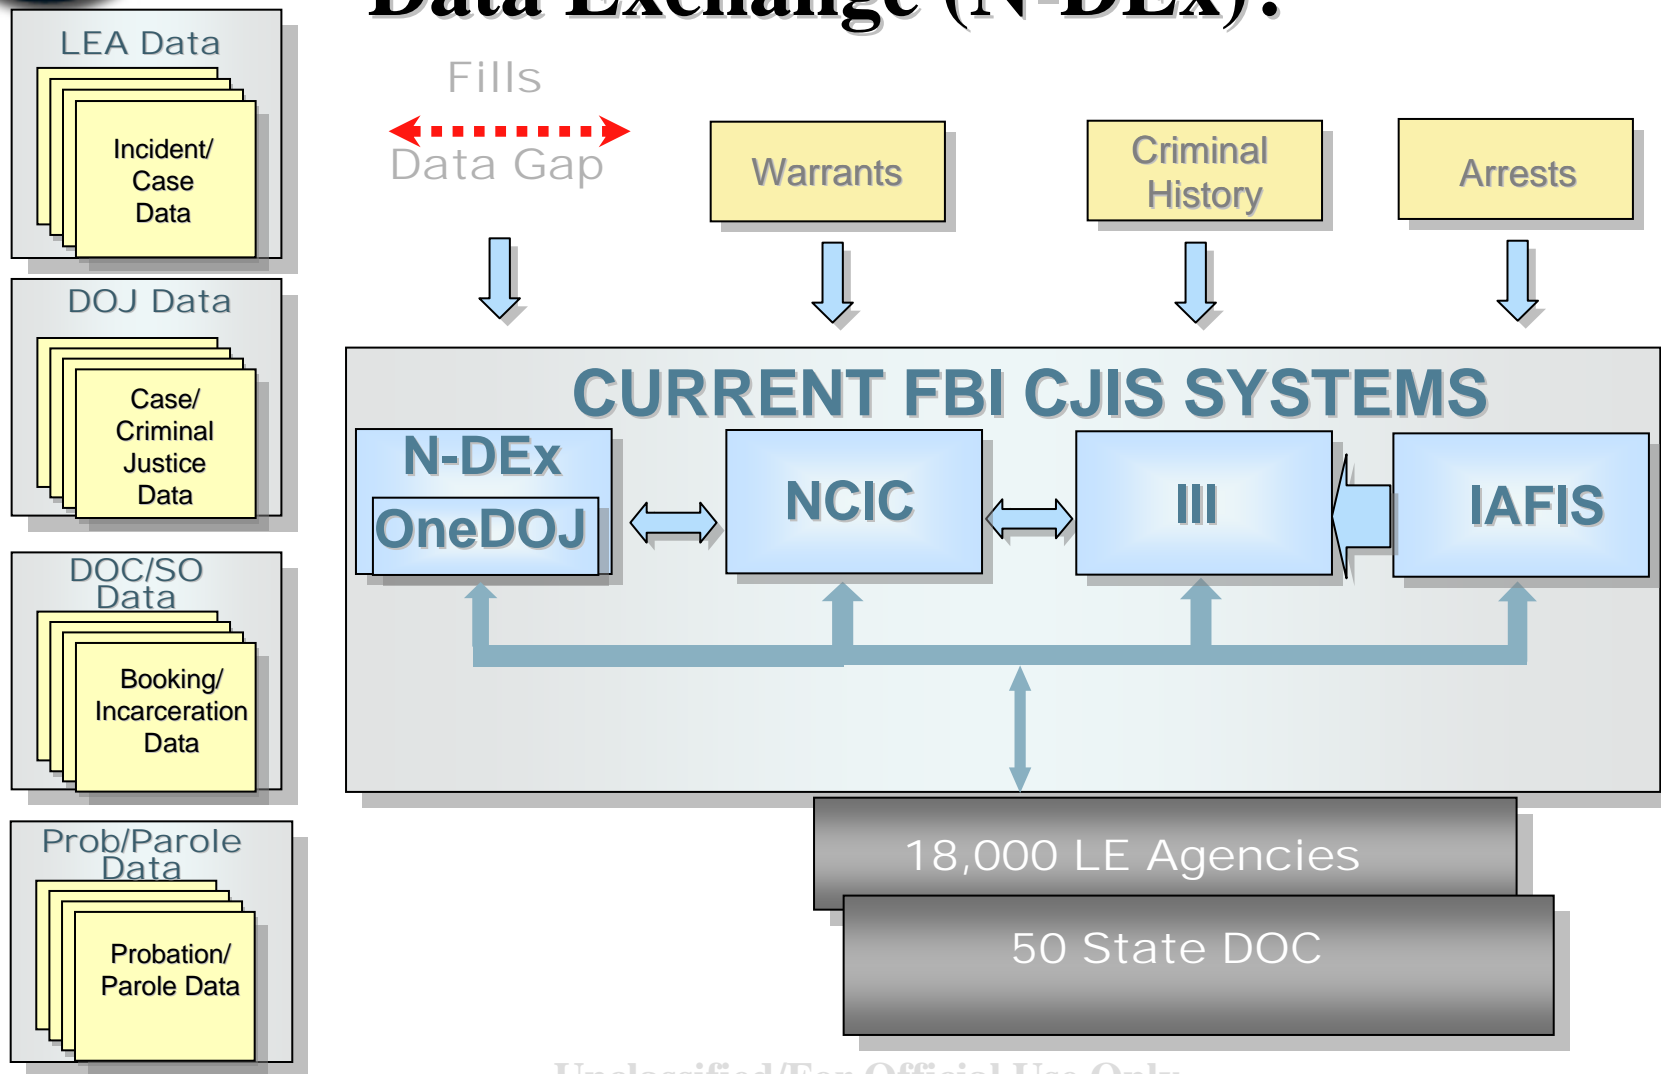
Data Exchange (N-DEx):

LEA Data

Incident/ Case Data

DOJ Data

Case/ Criminal Justice Data

DOC/SO Data

Booking/ Incarceration Data

Prob/Parole Data

Probation/ Parole Data

Fills

Data Gap

Warrants

Criminal History

Arrests

CURRENT FBI CJIS SYSTEMS

N-DEx

OneDOJ

NCIC

III

IAFIS

18,000 LE Agencies

50 State DOC

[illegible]